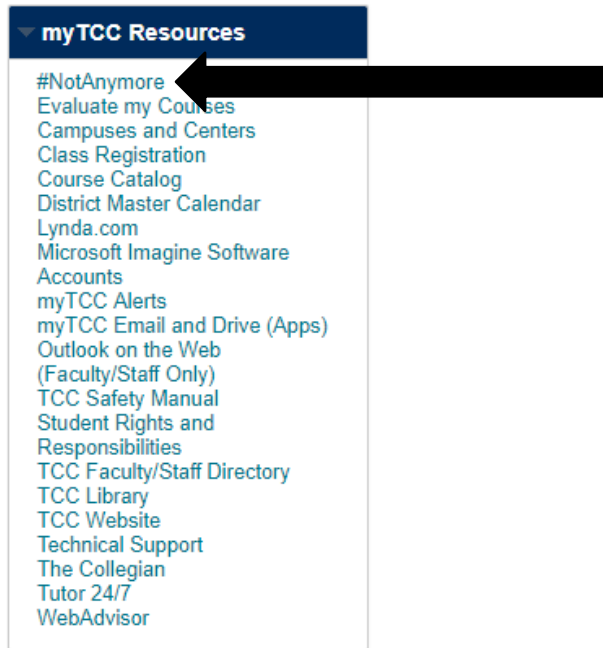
myTCC Resources

#NotAnymore
Evaluate my Courses
Campuses and Centers
Class Registration
Course Catalog
District Master Calendar
Lynda.com
Microsoft Imagine Software Accounts
myTCC Alerts
myTCC Email and Drive (Apps)
Outlook on the Web (Faculty/Staff Only)
TCC Safety Manual
Student Rights and Responsibilities
TCC Faculty/Staff Directory
TCC Library
TCC Website
Technical Support
The Collegian
Tutor 24/7
WebAdvisor